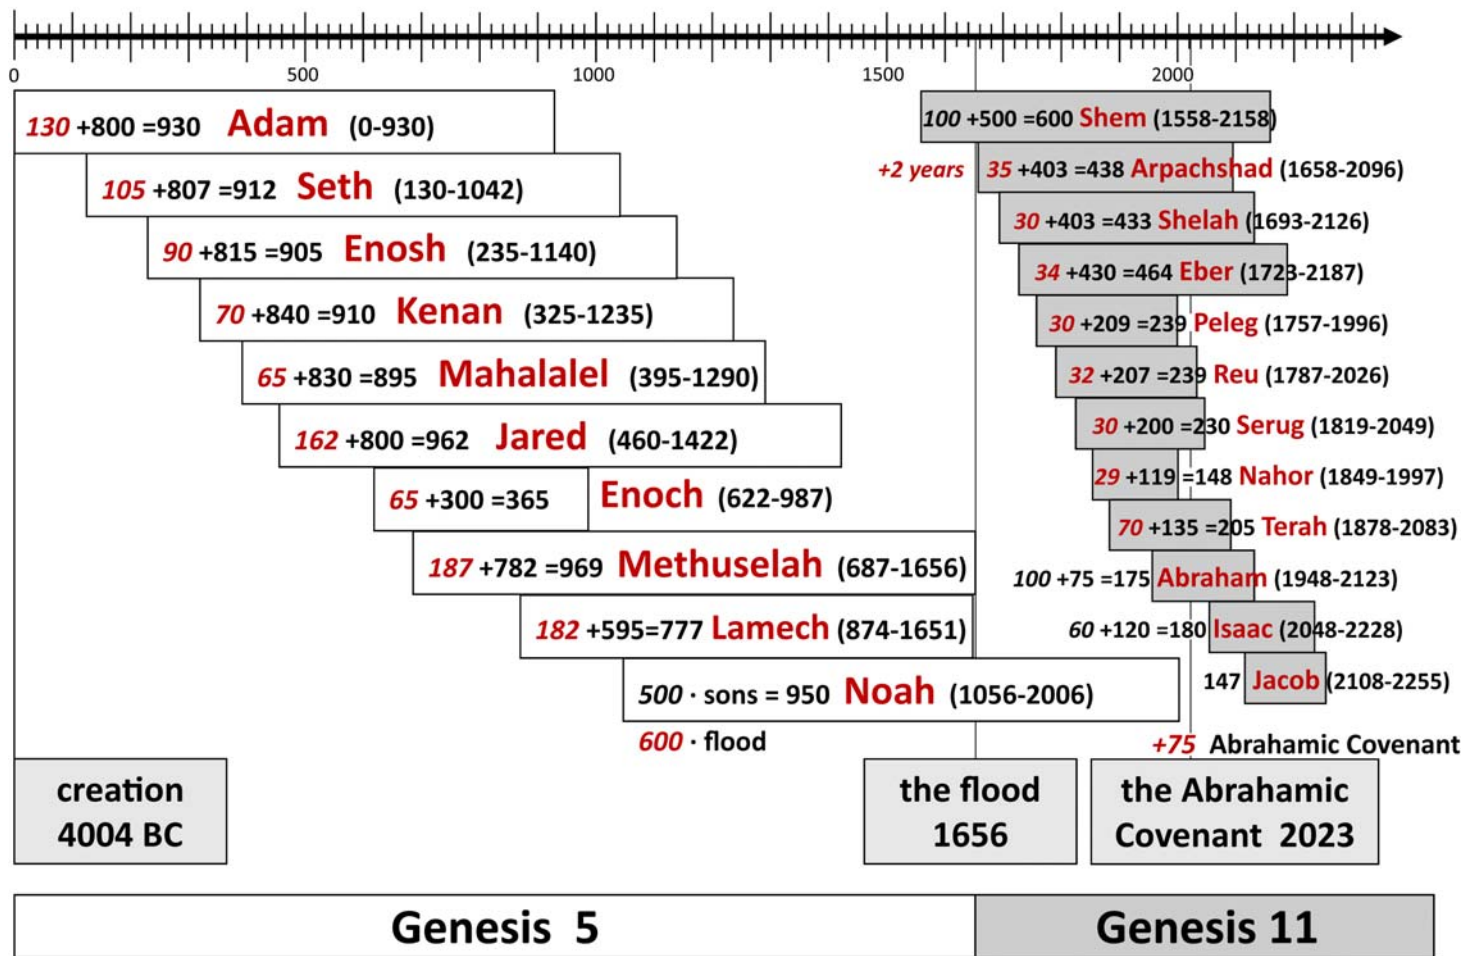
0
500
1000
1500
2000

130 +800 =930 Adam (0-930)
105 +807 =912 Seth (130-1042)
90 +815 =905 Enosh (235-1140)
70 +840 =910 Kenan (325-1235)
65 +830 =895 Mahalalel (395-1290)
162 +800 =962 Jared (460-1422)
65 +300 =365 Enoch (622-987)
187 +782 =969 Methuselah (687-1656)
182 +595=777 Lamech (874-1651)
500 · sons = 950 Noah (1056-2006)
600 · flood

100 +500 =600 Shem (1558-2158)
+2 years
35 +403 =438 Arpachshad (1658-2096)
30 +403 =433 Shelah (1693-2126)
34 +430 =464 Eber (1723-2187)
30 +209 =239 Peleg (1757-1996)
32 +207 =239 Reu (1787-2026)
30 +200 =230 Serug (1819-2049)
29 +119 =148 Nahor (1849-1997)
70 +135 =205 Terah (1878-2083)
100 +75 =175 Abraham (1948-2123)
60 +120 =180 Isaac (2048-2228)
147 Jacob (2108-2255)
+75 Abrahamic Covenant

creation 4004 BC
the flood 1656
the Abrahamic Covenant 2023

Genesis 5
Genesis 11